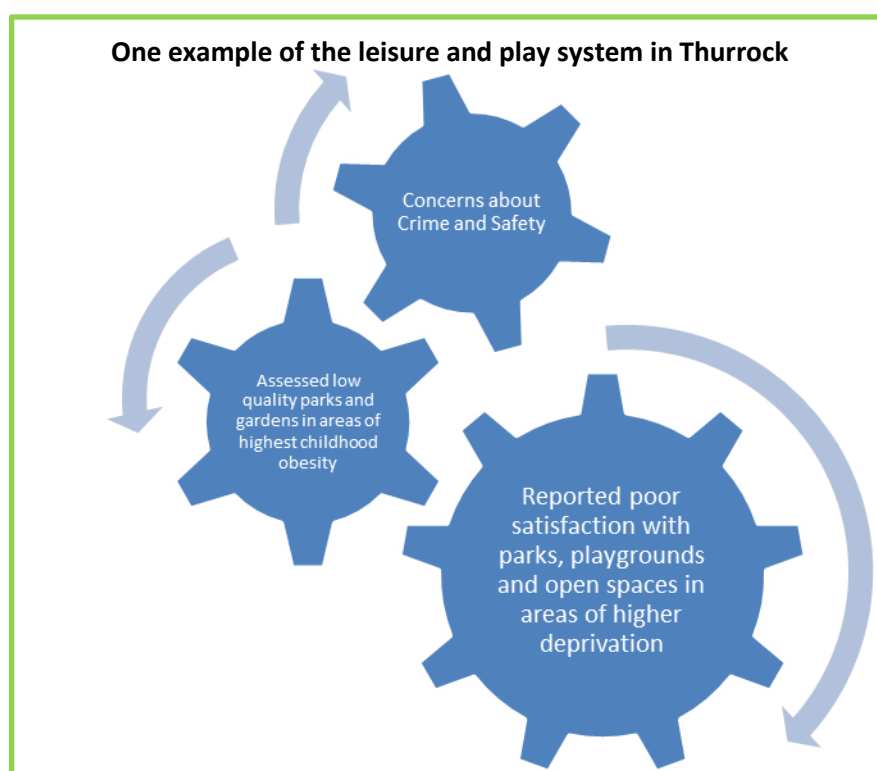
**One example of the leisure and play system in Thurrock**

Concerns about Crime and Safety

Assessed low quality parks and gardens in areas of highest childhood obesity

Reported poor satisfaction with parks, playgrounds and open spaces in areas of higher deprivation